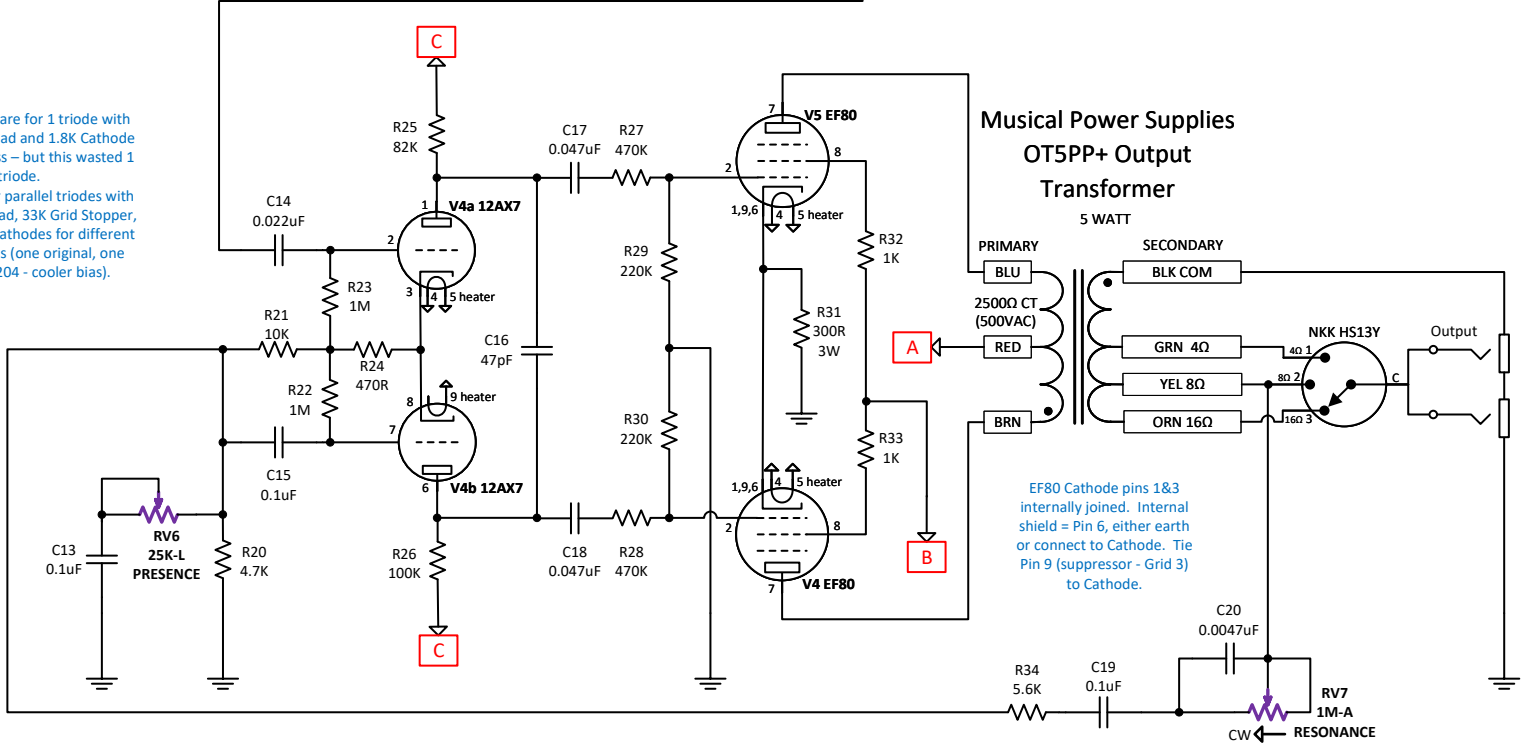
are for 1 triode with ad and 1.8K Cathode s – but this wasted 1 triode.
parallel triodes with ad, 33K Grid Stopper, athodes for different s (one original, one 204 - cooler bias).

C

R25
82K

C14
0.022uF

1 V4a 12AX7
2
3 4 5 heater

R23
1M

R21
10K

R24
470R

R22
1M

8 9 heater
7

C15
0.1uF

6 V4b 12AX7

R26
100K

C

RV6
25K-L
PRESENCE

C13
0.1uF

R20
4.7K

C17
0.047uF

R27
470K

C16
47pF

R29
220K

R30
220K

C18
0.047uF

R28
470K

7 V5 EF80
2
8
1,9,6
4 5 heater

R32
1K

R31
300R
3W

R33
1K

4 5 heater
1,9,6
2
8
7 V4 EF80

A

B

Musical Power Supplies
OT5PP+ Output
Transformer
5 WATT

PRIMARY
BLU
2500Ω CT
(500VAC)
RED
BRN

SECONDARY
BLK COM
GRN 4Ω
YEL 8Ω
ORN 16Ω

NKK HS13Y
4Ω 1
8Ω 2
16Ω 3
C

Output

EF80 Cathode pins 1&3 internally joined. Internal shield = Pin 6, either earth or connect to Cathode. Tie Pin 9 (suppressor - Grid 3) to Cathode.

C20
0.0047uF

R34
5.6K

C19
0.1uF

RV7
1M-A
CW
RESONANCE